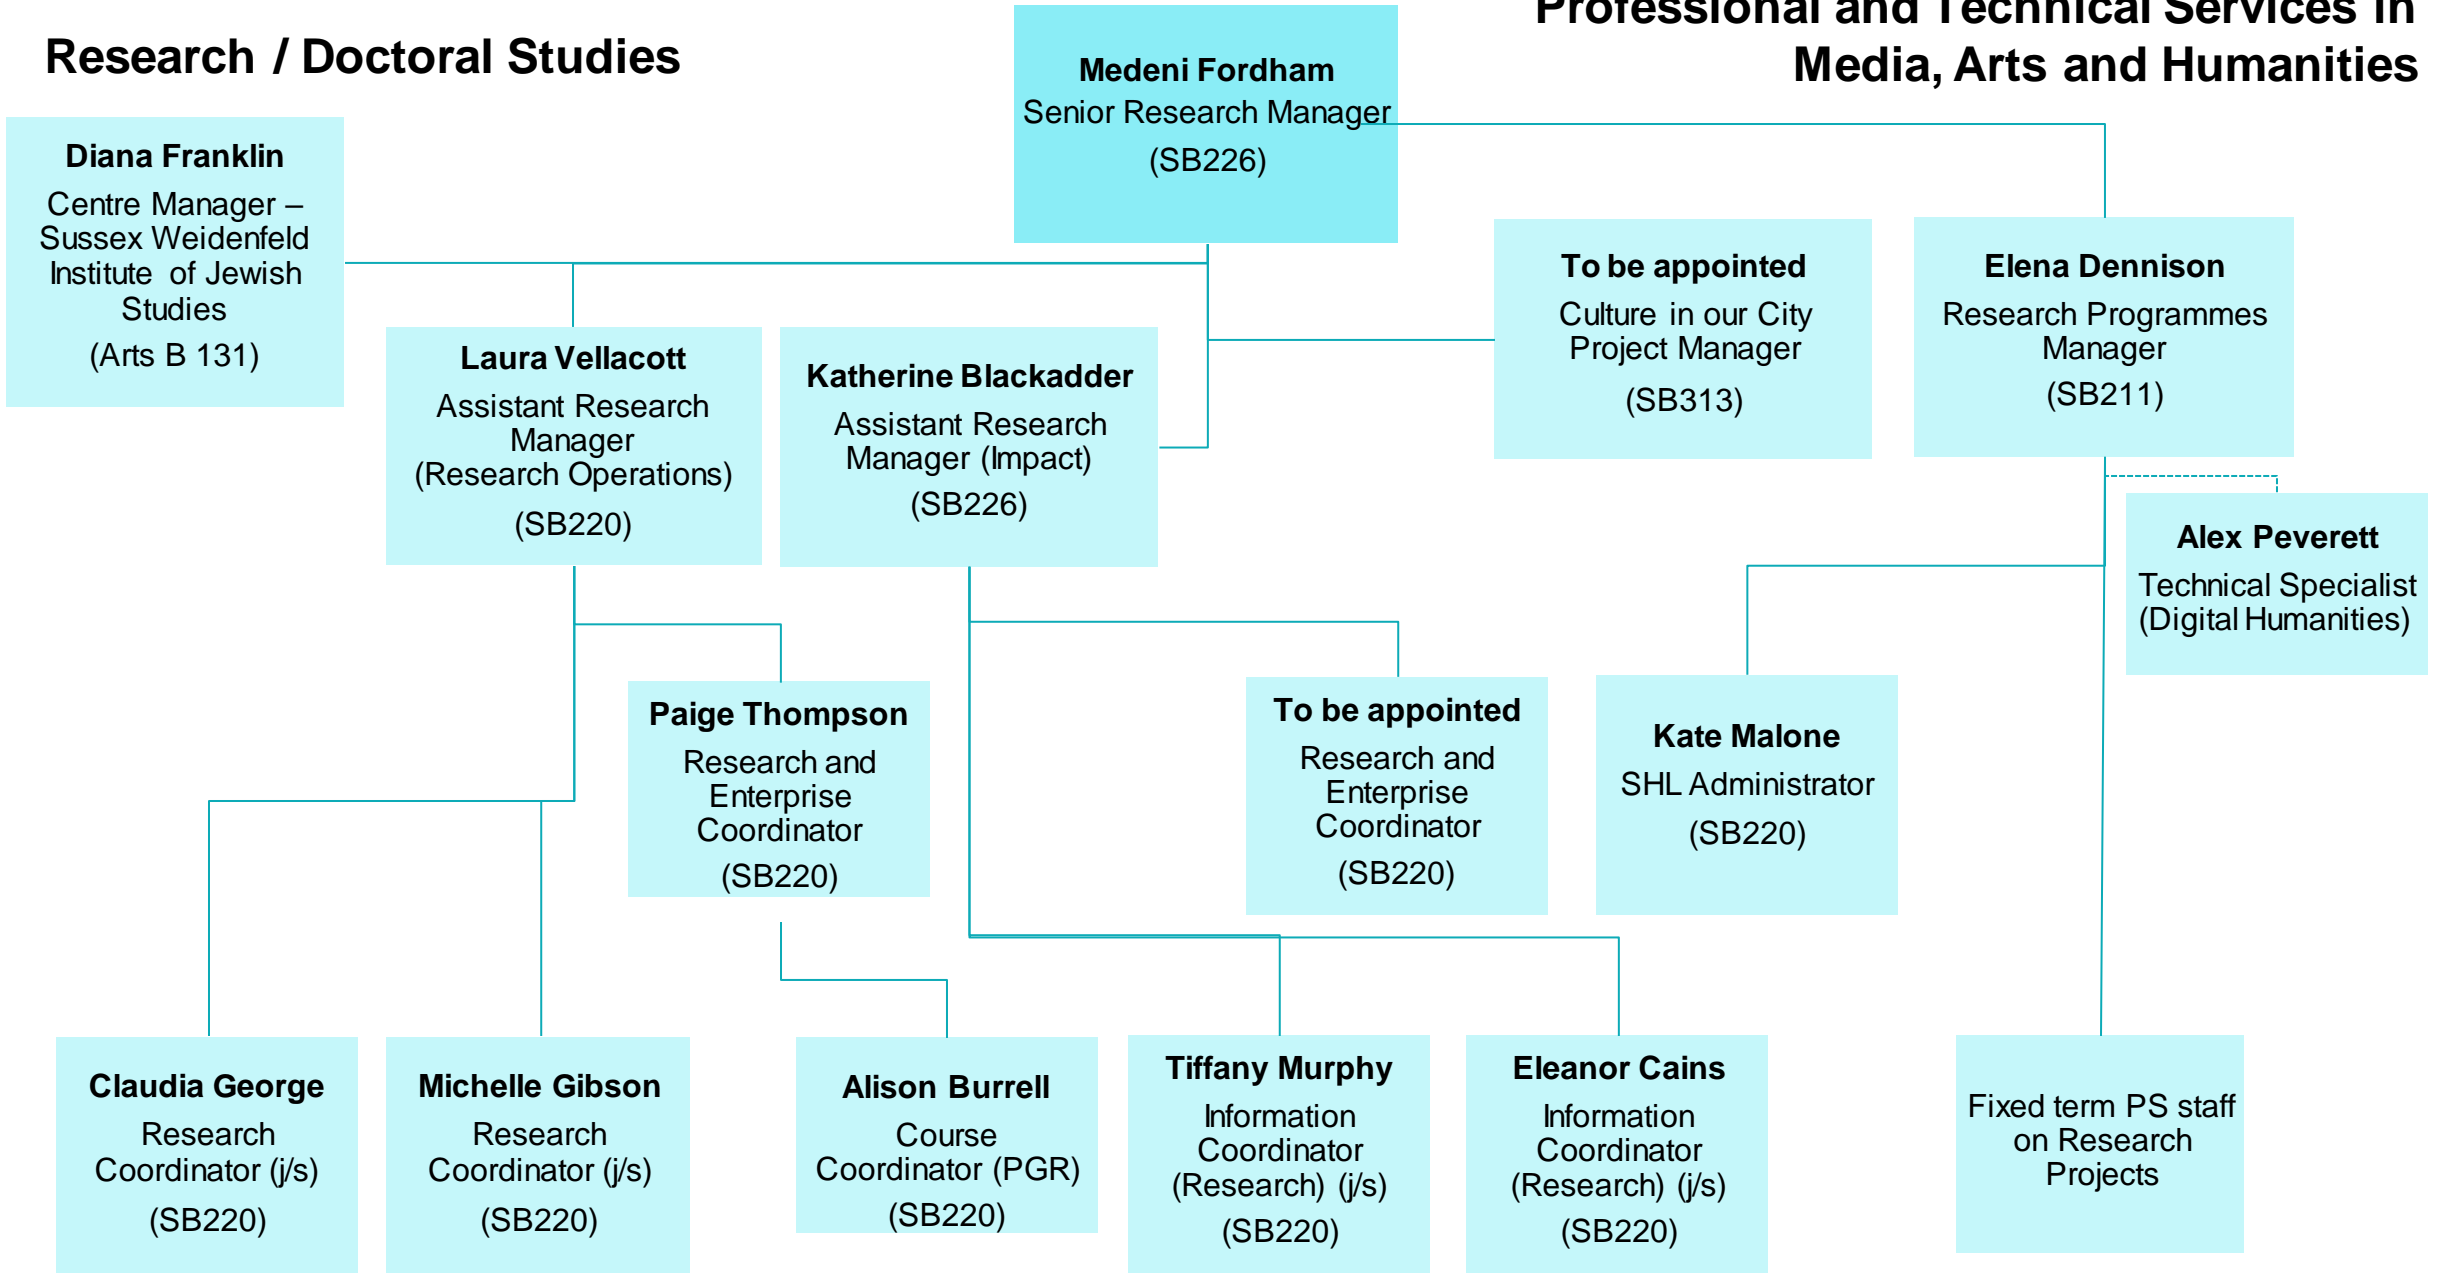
Research / Doctoral Studies

Professional and Technical Services in Media, Arts and Humanities

Medeni Fordham
Senior Research Manager
(SB226)

Diana Franklin
Centre Manager – Sussex Weidenfeld Institute of Jewish Studies
(Arts B 131)

To be appointed
Culture in our City Project Manager
(SB313)

Elena Dennison
Research Programmes Manager
(SB211)

Laura Vellacott
Assistant Research Manager (Research Operations)
(SB220)

Katherine Blackadder
Assistant Research Manager (Impact)
(SB226)

Alex Peverett
Technical Specialist (Digital Humanities)

Paige Thompson
Research and Enterprise Coordinator
(SB220)

To be appointed
Research and Enterprise Coordinator
(SB220)

Kate Malone
SHL Administrator
(SB220)

Claudia George
Research Coordinator (j/s)
(SB220)

Michelle Gibson
Research Coordinator (j/s)
(SB220)

Alison Burrell
Course Coordinator (PGR)
(SB220)

Tiffany Murphy
Information Coordinator (Research) (j/s)
(SB220)

Eleanor Cains
Information Coordinator (Research) (j/s)
(SB220)

Fixed term PS staff on Research Projects